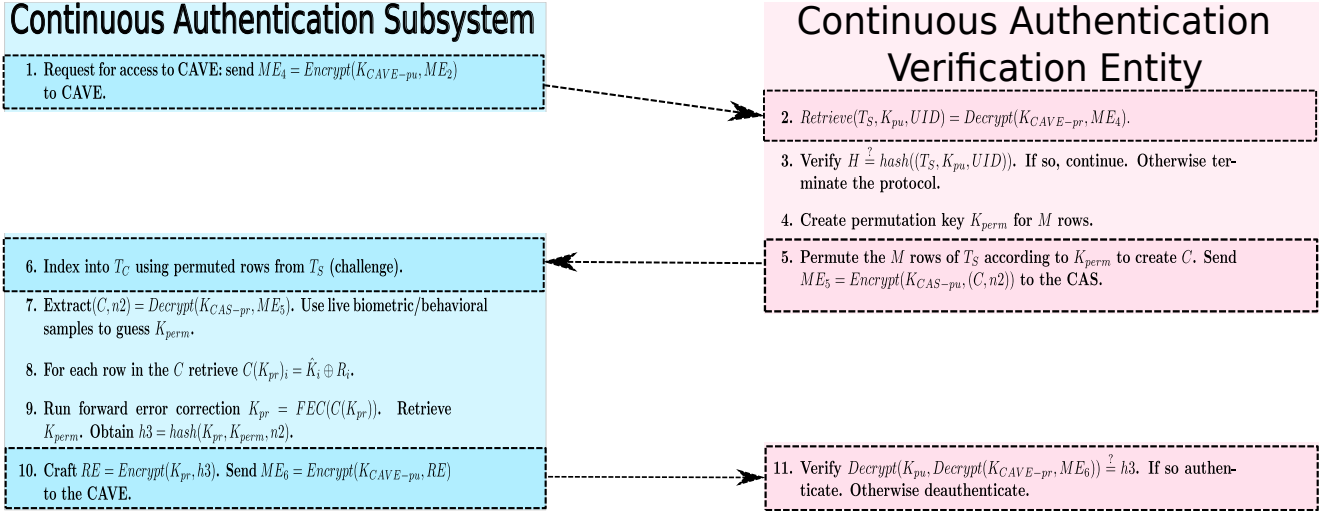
Continuous Authentication Subsystem

1. Request for access to CAVE: send $ME_4 = Encrypt(K_{CAVE-pu}, ME_2)$ to CAVE.

Continuous Authentication Verification Entity

2. $Retrieve(T_S, K_{pu}, UID) = Decrypt(K_{CAVE-pr}, ME_4)$.

3. Verify $H \stackrel{?}{=} hash((T_S, K_{pu}, UID))$. If so, continue. Otherwise terminate the protocol.

4. Create permutation key $K_{perm}$ for $M$ rows.

5. Permute the $M$ rows of $T_S$ according to $K_{perm}$ to create $C$. Send $ME_5 = Encrypt(K_{CAS-pu}, (C, n2))$ to the CAS.

6. Index into $T_C$ using permuted rows from $T_S$ (challenge).

7. Extract$(C, n2) = Decrypt(K_{CAS-pr}, ME_5)$. Use live biometric/behavioral samples to guess $K_{perm}$.

8. For each row in the $C$ retrieve $C(K_{pr})_i = \hat{K}_i \oplus R_i$.

9. Run forward error correction $K_{pr} = FEC(C(K_{pr}))$. Retrieve $K_{perm}$. Obtain $h3 = hash(K_{pr}, K_{perm}, n2)$.

10. Craft $RE = Encrypt(K_{pr}, h3)$. Send $ME_6 = Encrypt(K_{CAVE-pu}, RE)$ to the CAVE.

11. Verify $Decrypt(K_{pu}, Decrypt(K_{CAVE-pr}, ME_6)) \stackrel{?}{=} h3$. If so authenticate. Otherwise deauthenticate.